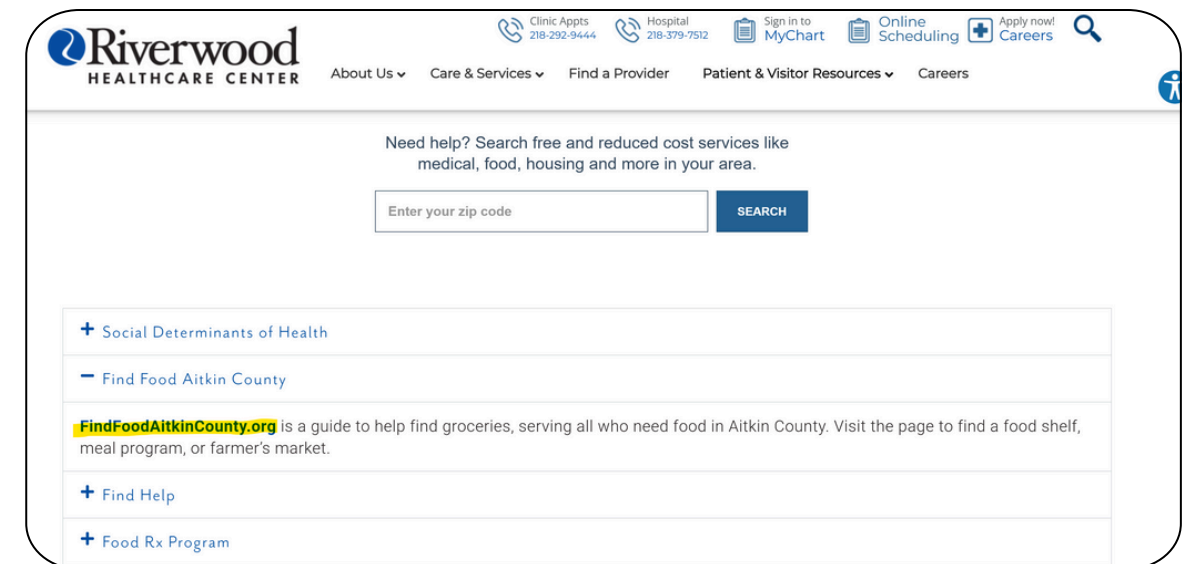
Riverwood HEALTHCARE CENTER

Clinic Appts 218-292-9444

Hospital 218-379-7512

Sign in to MyChart

Online Scheduling

Apply now! Careers

About Us

Care & Services

Find a Provider

Patient & Visitor Resources

Careers

Need help? Search free and reduced cost services like medical, food, housing and more in your area.

Enter your zip code

SEARCH

+ Social Determinants of Health

− Find Food Aitkin County

FindFoodAitkinCounty.org is a guide to help find groceries, serving all who need food in Aitkin County. Visit the page to find a food shelf, meal program, or farmer's market.

+ Find Help

+ Food Rx Program